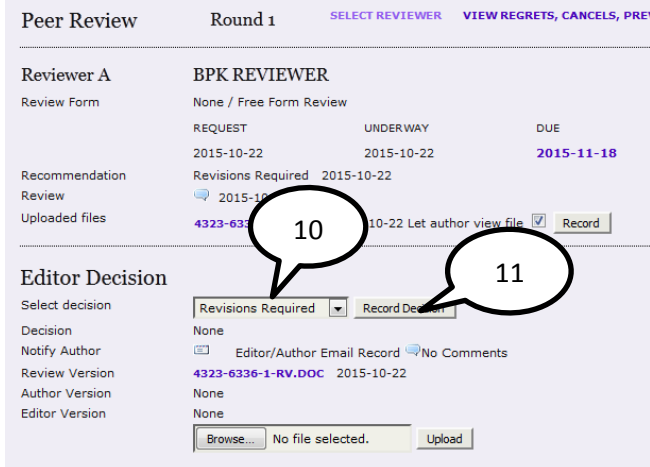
Peer Review Round 1 SELECT REVIEWER VIEW REGRETS, CANCELS, PRE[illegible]

Reviewer A BPK REVIEWER

Review Form None / Free Form Review

| | REQUEST | UNDERWAY | DUE |
|---|---|---|---|
| | 2015-10-22 | 2015-10-22 | 2015-11-18 |

Recommendation Revisions Required 2015-10-22

Review 2015-10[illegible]

Uploaded files 4323-633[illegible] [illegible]10-22 Let author view file Record

10

11

Editor Decision

Select decision Revisions Required Record De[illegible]

Decision None

Notify Author Editor/Author Email Record No Comments

Review Version 4323-6336-1-RV.DOC 2015-10-22

Author Version None

Editor Version None

Browse... No file selected. Upload